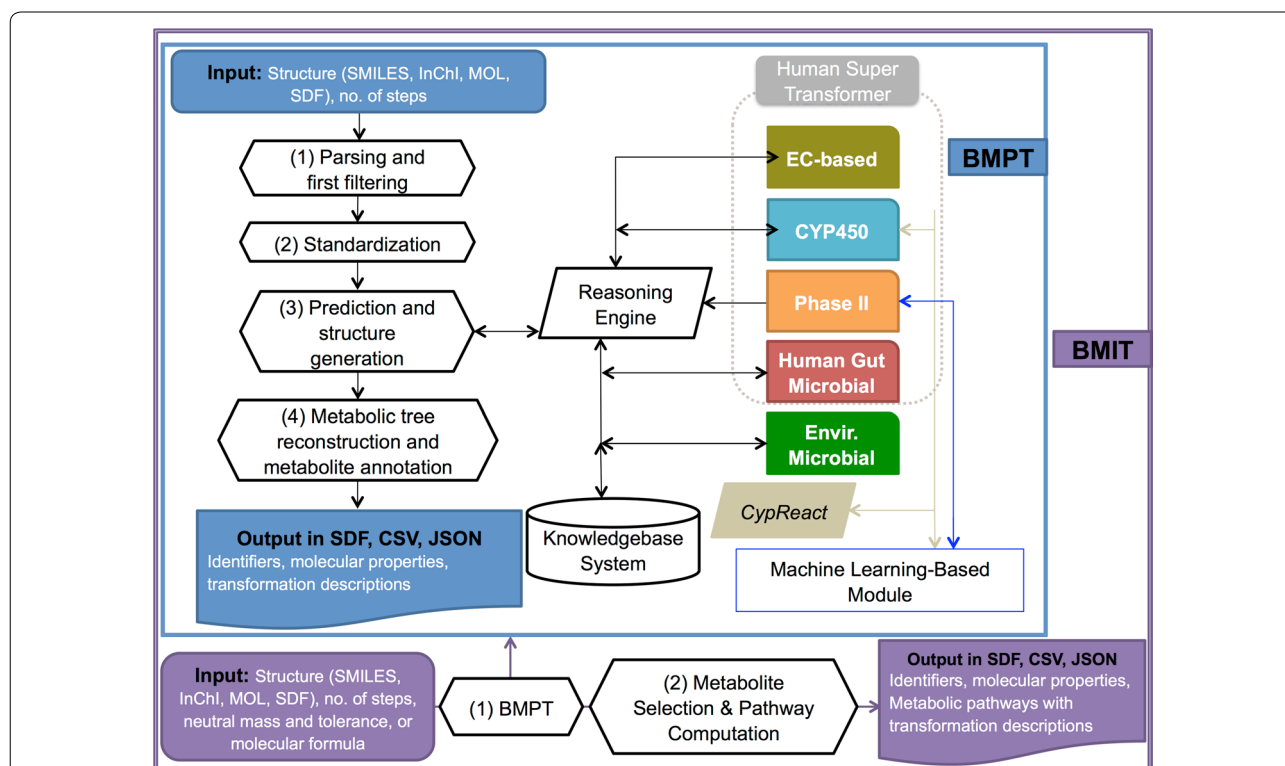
Input: Structure (SMILES, InChI, MOL, SDF), no. of steps

(1) Parsing and first filtering

(2) Standardization

(3) Prediction and structure generation

(4) Metabolic tree reconstruction and metabolite annotation

Output in SDF, CSV, JSON
Identifiers, molecular properties, transformation descriptions

Reasoning Engine

Knowledgebase System

Human Super Transformer

EC-based

CYP450

Phase II

Human Gut Microbial

Envir. Microbial

CypReact

Machine Learning-Based Module

BMPT

BMIT

Input: Structure (SMILES, InChI, MOL, SDF), no. of steps, neutral mass and tolerance, or molecular formula

(1) BMPT

(2) Metabolite Selection & Pathway Computation

Output in SDF, CSV, JSON
Identifiers, molecular properties, Metabolic pathways with transformation descriptions